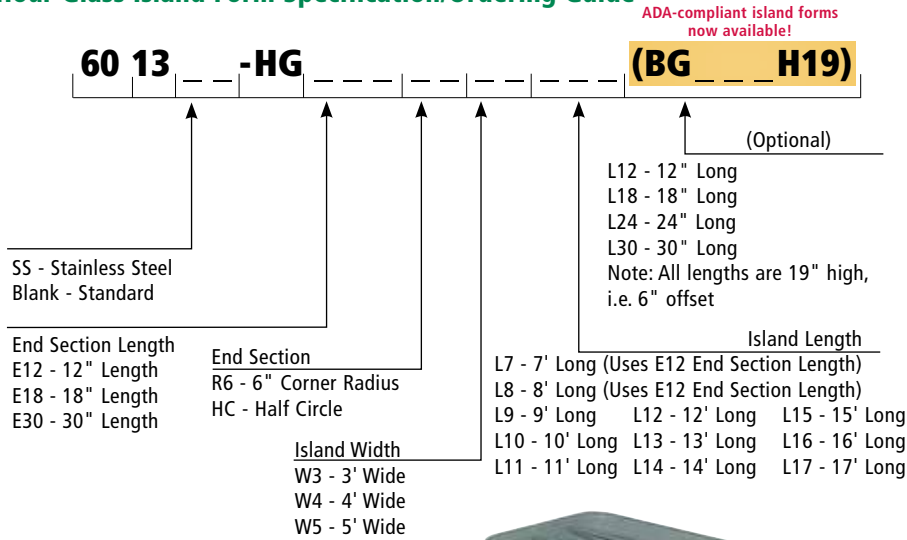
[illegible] Glass Island Form Specification/Ordering Guide

ADA-compliant island forms now available!

60 13 _ _ -HG _ _ _ _ _ _ _ _ _ (BG _ _ _ H19)

(Optional)
L12 - 12" Long
L18 - 18" Long
L24 - 24" Long
L30 - 30" Long
Note: All lengths are 19" high, i.e. 6" offset

SS - Stainless Steel
Blank - Standard

Island Length
L7 - 7' Long (Uses E12 End Section Length)
L8 - 8' Long (Uses E12 End Section Length)
L9 - 9' Long
L10 - 10' Long
L11 - 11' Long
L12 - 12' Long
L13 - 13' Long
L14 - 14' Long
L15 - 15' Long
L16 - 16' Long
L17 - 17' Long

End Section Length
E12 - 12" Length
E18 - 18" Length
E30 - 30" Length

End Section
R6 - 6" Corner Radius
HC - Half Circle

Island Width
W3 - 3' Wide
W4 - 4' Wide
W5 - 5' Wide